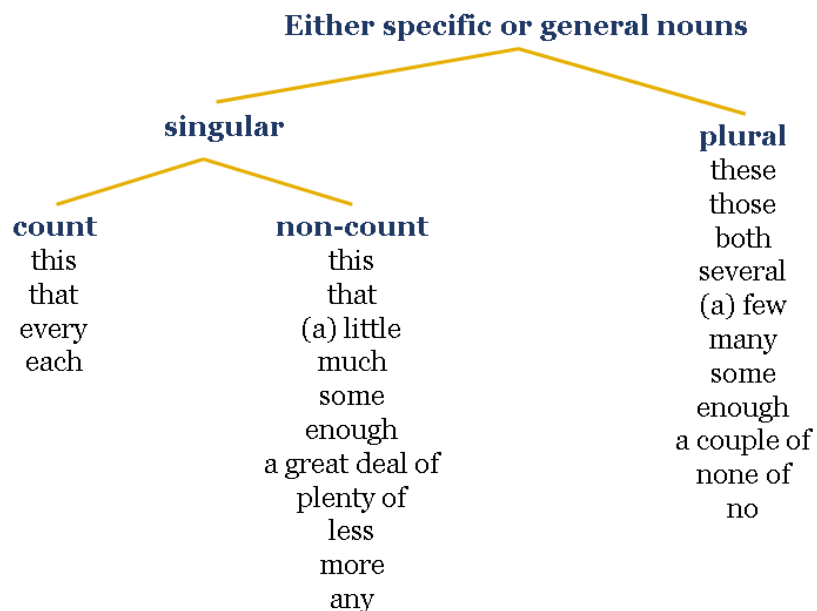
Either specific or general nouns

singular

count
this
that
every
each

non-count
this
that
(a) little
much
some
enough
a great deal of
plenty of
less
more
any

plural
these
those
both
several
(a) few
many
some
enough
a couple of
none of
no